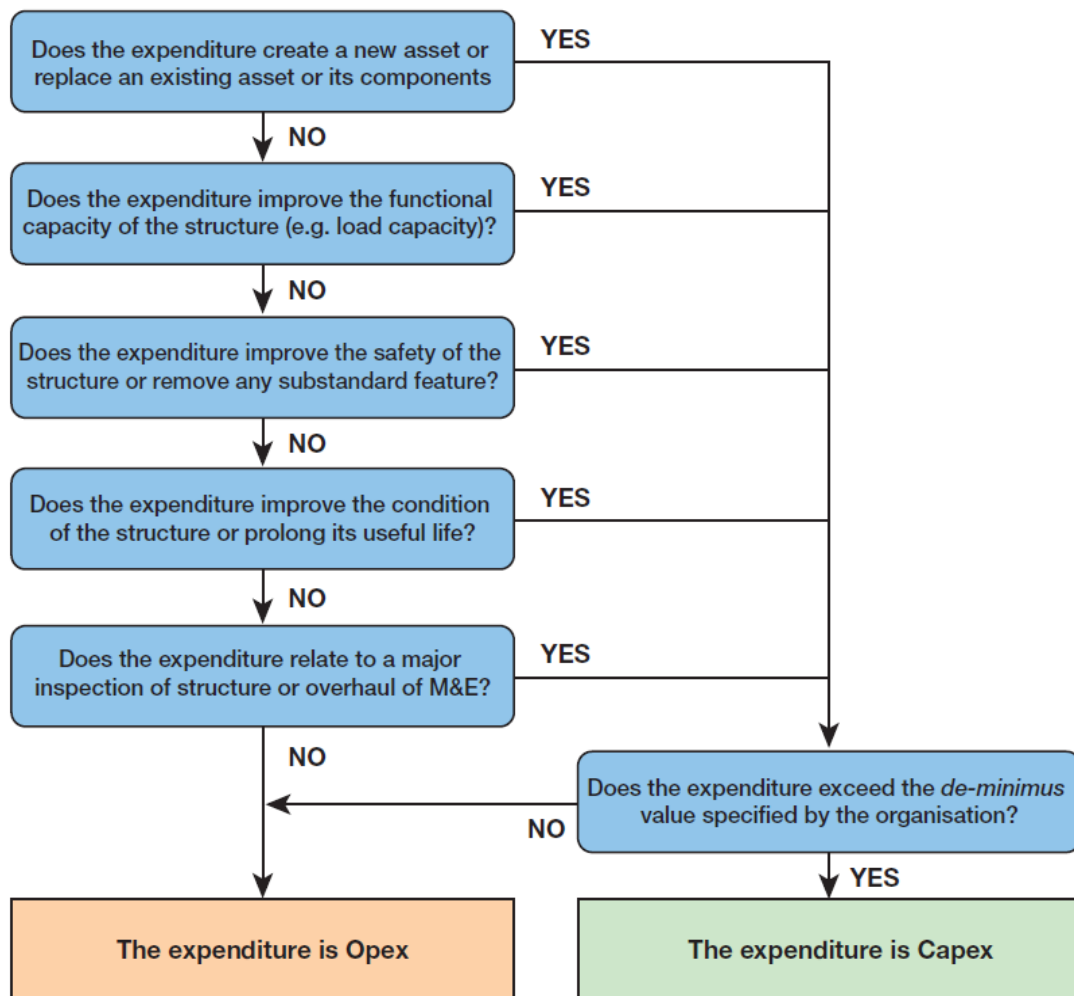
Does the expenditure create a new asset or replace an existing asset or its components

YES

NO

Does the expenditure improve the functional capacity of the structure (e.g. load capacity)?

YES

NO

Does the expenditure improve the safety of the structure or remove any substandard feature?

YES

NO

Does the expenditure improve the condition of the structure or prolong its useful life?

YES

NO

Does the expenditure relate to a major inspection of structure or overhaul of M&E?

YES

NO

Does the expenditure exceed the de-minimus value specified by the organisation?

NO

YES

The expenditure is Opex

The expenditure is Capex